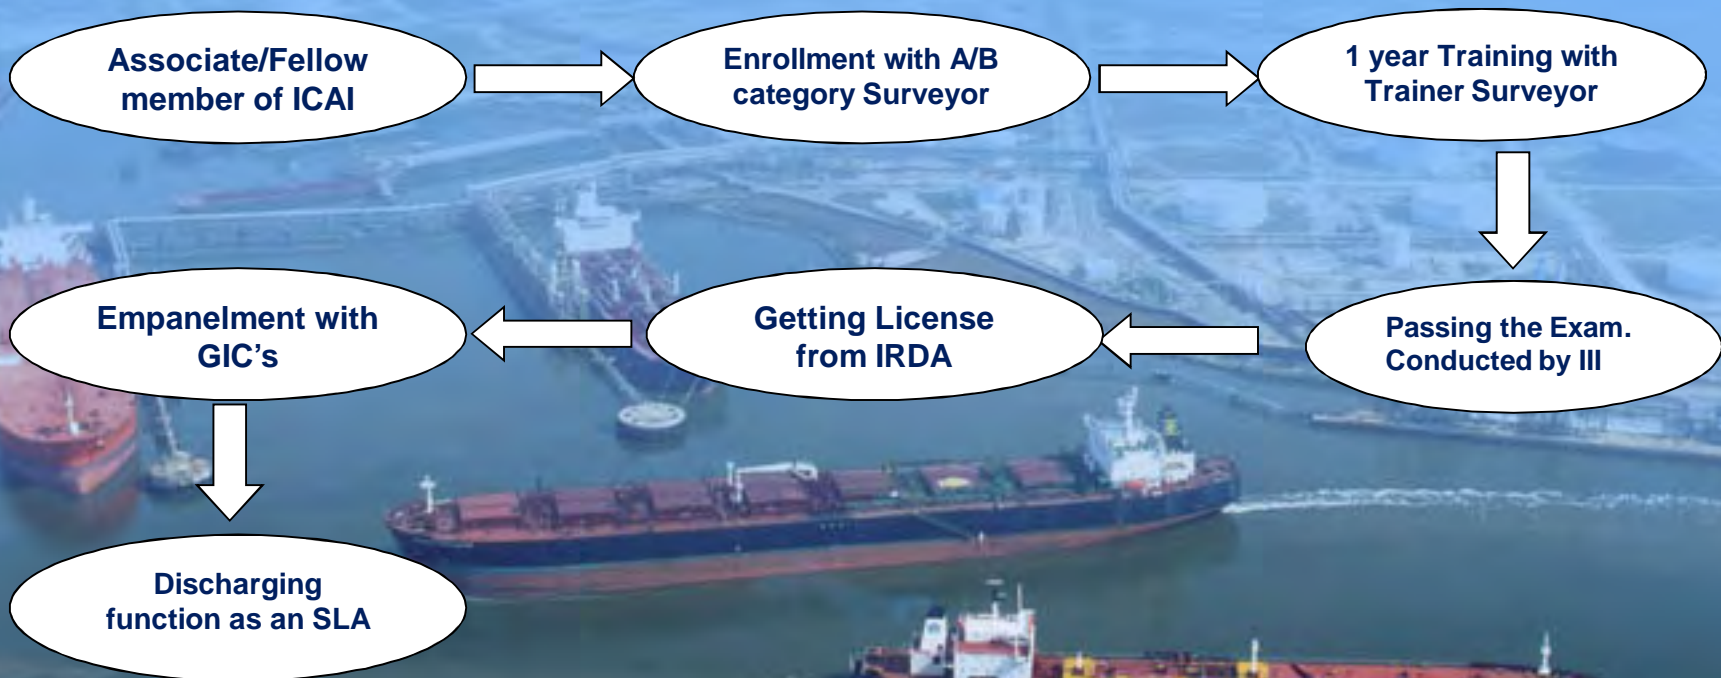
Associate/Fellow member of ICAI

Enrollment with A/B category Surveyor

1 year Training with Trainer Surveyor

Passing the Exam. Conducted by III

Getting License from IRDA

Empanelment with GIC’s

Discharging function as an SLA